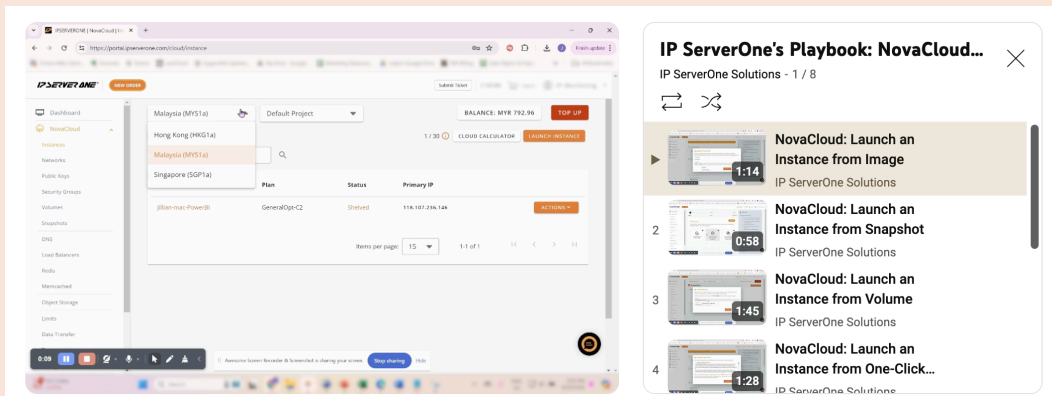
IPSERVERONE | NovaCloud | In

https://portal.ipserverone.com/cloud/instance

Finish update

IP SERVER ONE

NEW ORDER

Submit Ticket

Dashboard

NovaCloud

Instances

Networks

Public Keys

Security Groups

Volumes

Snapshots

DNS

Load Balancers

Redis

Memcached

Object Storage

Limits

Data Transfer

Malaysia (MYS1a)

Default Project

BALANCE: MYR 792.96

TOP UP

Hong Kong (HKG1a)

Malaysia (MYS1a)

Singapore (SGP1a)

1 / 30

CLOUD CALCULATOR

LAUNCH INSTANCE

Plan

Status

Primary IP

Jillian-mac-PowerBI

GeneralOpt-C2

Shelved

118.107.236.146

ACTIONS

Items per page: 15

1-1 of 1

0:09

Awesome Screen Recorder & Screenshot is sharing your screen.

Stop sharing

Hide

IP ServerOne's Playbook: NovaCloud...

IP ServerOne Solutions - 1 / 8

NovaCloud: Launch an Instance from Image

1:14

IP ServerOne Solutions

2

NovaCloud: Launch an Instance from Snapshot

0:58

IP ServerOne Solutions

3

NovaCloud: Launch an Instance from Volume

1:45

IP ServerOne Solutions

4

NovaCloud: Launch an Instance from One-Click...

1:28

IP ServerOne Solutions